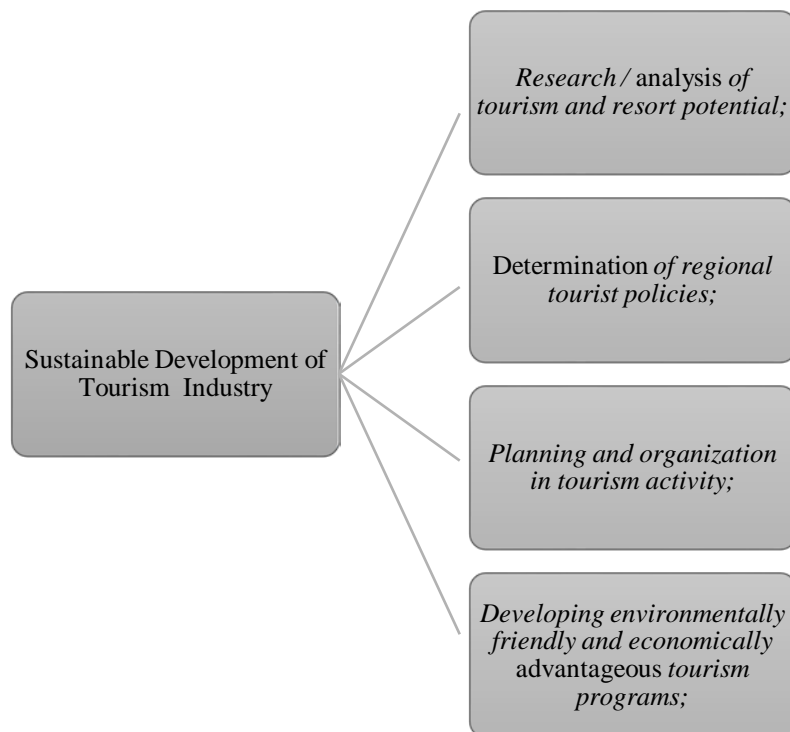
Sustainable Development of Tourism Industry

Research / analysis of tourism and resort potential;

Determination of regional tourist policies;

Planning and organization in tourism activity;

Developing environmentally friendly and economically advantageous tourism programs;